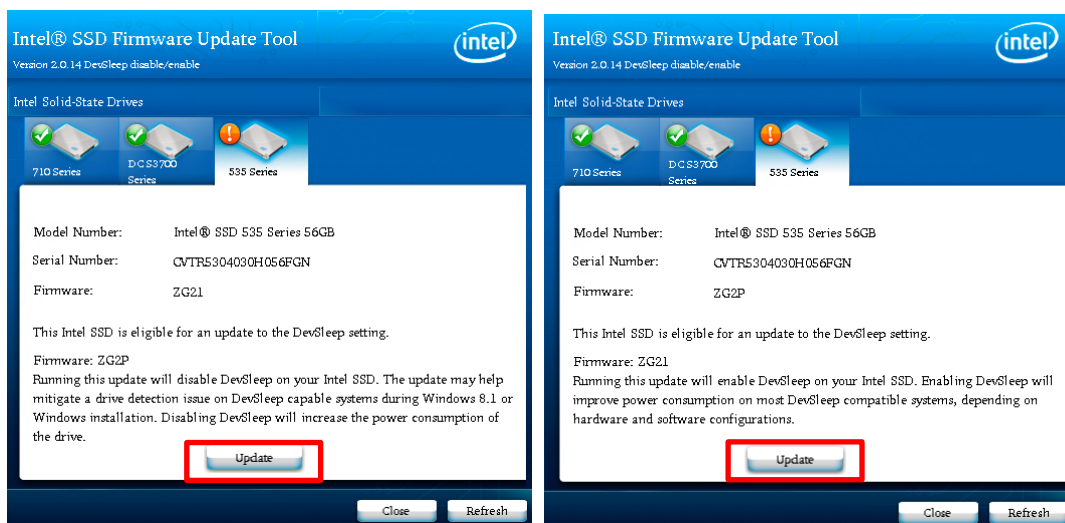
Intel® SSD Firmware Update Tool
Version 2.0.14 DevSleep disable/enable

intel

Intel Solid-State Drives

710 Series

DCS3700 Series

535 Series

Model Number: Intel® SSD 535 Series 56GB

Serial Number: CVTR5304030H056FGN

Firmware: ZG21

This Intel SSD is eligible for an update to the DevSleep setting.

Firmware: ZG2P
Running this update will disable DevSleep on your Intel SSD. The update may help mitigate a drive detection issue on DevSleep capable systems during Windows 8.1 or Windows installation. Disabling DevSleep will increase the power consumption of the drive.

Update

Close

Refresh

Intel® SSD Firmware Update Tool
Version 2.0.14 DevSleep disable/enable

intel

Intel Solid-State Drives

710 Series

DCS3700 Series

535 Series

Model Number: Intel® SSD 535 Series 56GB

Serial Number: CVTR5304030H056FGN

Firmware: ZG2P

This Intel SSD is eligible for an update to the DevSleep setting.

Firmware: ZG21
Running this update will enable DevSleep on your Intel SSD. Enabling DevSleep will improve power consumption on most DevSleep compatible systems, depending on hardware and software configurations.

Update

Close

Refresh